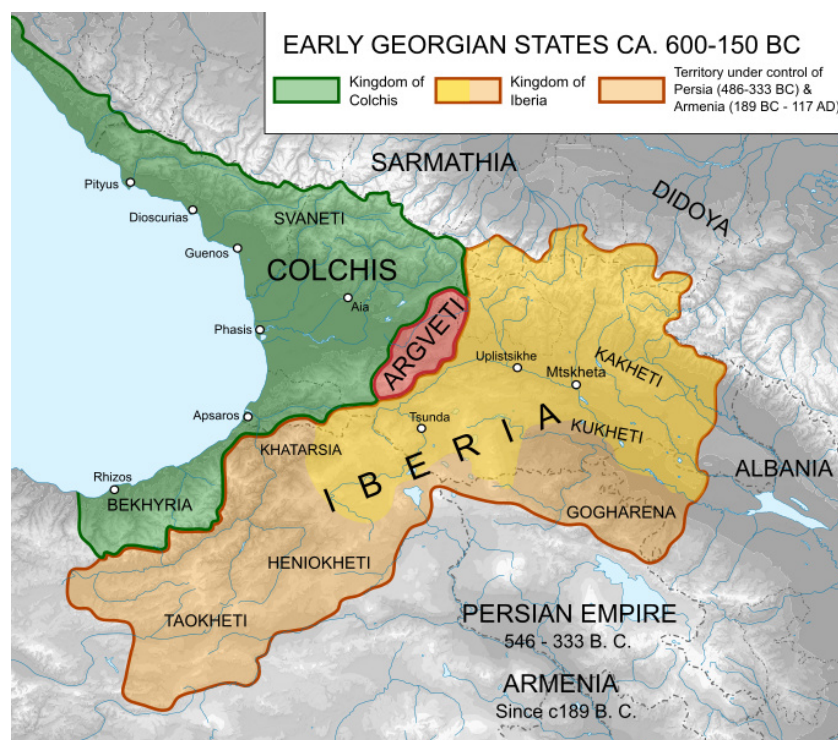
EARLY GEORGIAN STATES CA. 600-150 BC

Kingdom of Colchis

Kingdom of Iberia

Territory under control of Persia (486-333 BC) & Armenia (189 BC - 117 AD)

SARMATHIA

DIDOYA

Pityus

Dioscurias

SVANETI

Guenos

COLCHIS

Aia

Phasis

ARGVETI

Uplistsikhe

Mtskheta

KAKHETI

Apsaros

Tsunda

KUKHETI

KHATARSIA

I B E R I A

ALBANIA

Rhizos

BEKHYRIA

GOGHARENA

HENIOKHETI

TAOKHETI

PERSIAN EMPIRE
546 - 333 B. C.

ARMENIA
Since c189 B. C.